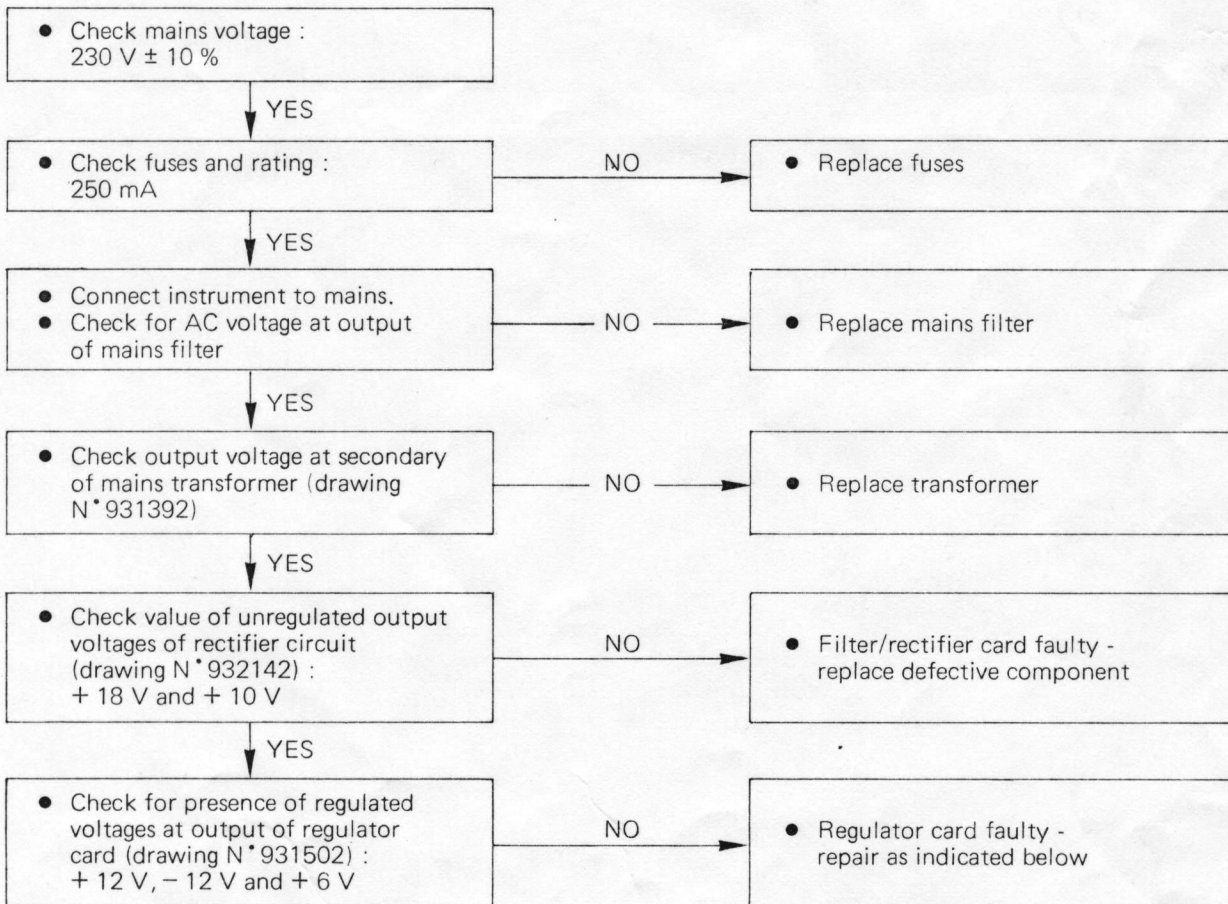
• Check mains voltage : 230 V ± 10 %

YES

• Check fuses and rating : 250 mA

NO

• Replace fuses

YES

• Connect instrument to mains.
• Check for AC voltage at output of mains filter

NO

• Replace mains filter

YES

• Check output voltage at secondary of mains transformer (drawing N°931392)

NO

• Replace transformer

YES

• Check value of unregulated output voltages of rectifier circuit (drawing N°932142) : + 18 V and + 10 V

NO

• Filter/rectifier card faulty - replace defective component

YES

• Check for presence of regulated voltages at output of regulator card (drawing N°931502) : + 12 V, − 12 V and + 6 V

NO

• Regulator card faulty - repair as indicated below